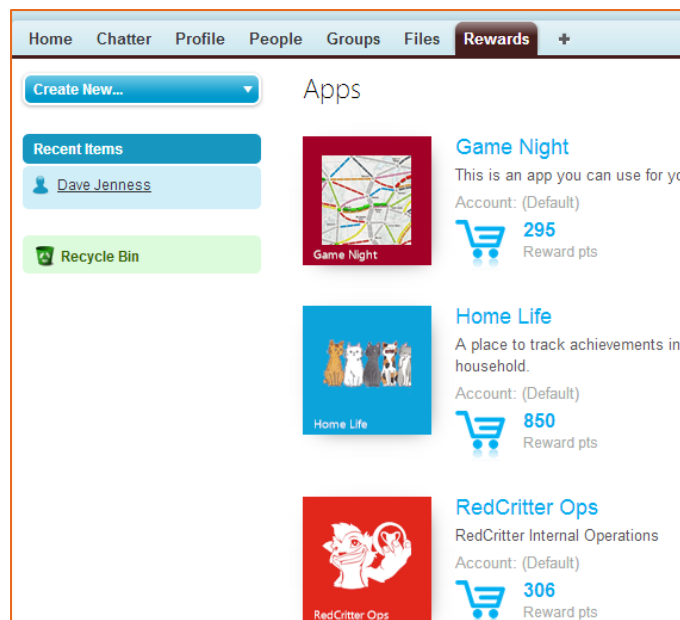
Home Chatter Profile People Groups Files Rewards +

Create New...

Recent Items

Dave Jenness

Recycle Bin

Apps

Game Night

Game Night

This is an app you can use for yo

Account: (Default)

295
Reward pts

Home Life

Home Life

A place to track achievements in household.

Account: (Default)

850
Reward pts

RedCritter Ops

RedCritter Ops

RedCritter Internal Operations

Account: (Default)

306
Reward pts